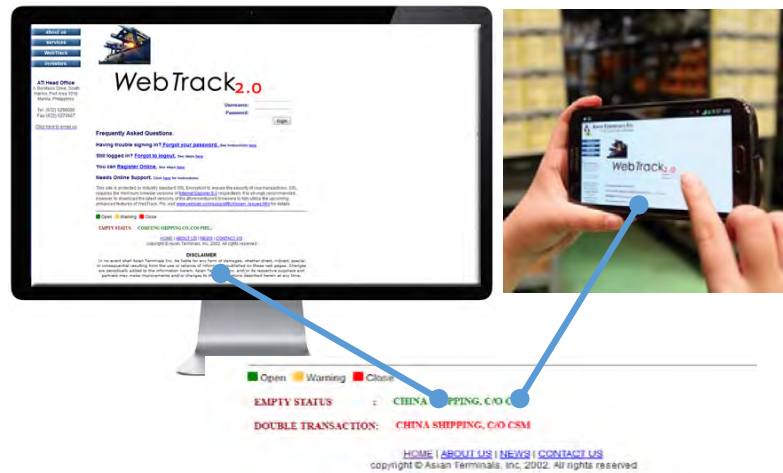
about us
services
WebTrack
investors

ATI Head Office
A. Bonifacio Drive, South Harbor, Port Area 1018 Manila, Philippines

Tel: (632) 5286000
Fax (632) 5272467

Click here to email us

WebTrack 2.0

Username:
Password:
login

Frequently Asked Questions

Having trouble signing in? Forgot your password. See instructions here

Still logged in? Forgot to logout. See steps here

You can Register Online. See steps here

Needs Online Support. Click here for instructions.

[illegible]

Open Warning Close

EMPTY STATUS : CHINA SHIPPING CO./CO PHIL.

HOME | ABOUT US | NEWS | CONTACT US
copyright © Asian Terminals, Inc. 2002. All rights reserved

DISCLAIMER
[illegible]

Asian Terminals Inc.

WebTrack 2.0

Open Warning Close

EMPTY STATUS : CHINA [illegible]PPING, C/O C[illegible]

DOUBLE TRANSACTION: CHINA SHIPPING, C/O CSM

HOME | ABOUT US | NEWS | CONTACT US
copyright © Asian Terminals, Inc. 2002. All rights reserved